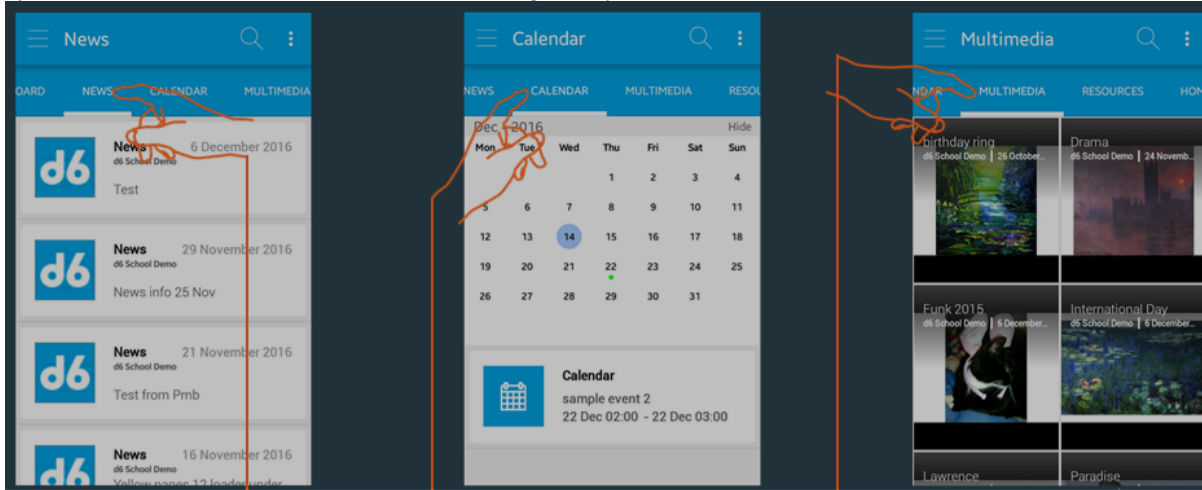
News

OARD NEWS CALENDAR MULTIMEDIA

News
d6 School Demo
6 December 2016
Test

News
d6 School Demo
29 November 2016
News info 25 Nov

News
d6 School Demo
21 November 2016
Test from Pmb

News
d6 School Demo
16 November 2016
Yellow pages 12 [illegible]

Calendar

NEWS CALENDAR MULTIMEDIA RESOU

Dec 2016 Hide

| Mon | Tue | Wed | Thu | Fri | Sat | Sun |
|---|---|---|---|---|---|---|
| | | | 1 | 2 | 3 | 4 |
| 5 | 6 | 7 | 8 | 9 | 10 | 11 |
| 12 | 13 | 14 | 15 | 16 | 17 | 18 |
| 19 | 20 | 21 | 22 | 23 | 24 | 25 |
| 26 | 27 | 28 | 29 | 30 | 31 | |

Calendar
sample event 2
22 Dec 02:00 - 22 Dec 03:00

Multimedia

NDAR MULTIMEDIA RESOURCES HOM

birthday ring
d6 School Demo | 26 October...

Drama
d6 School Demo | 24 Novemb...

Funk 2015
d6 School Demo | 6 December...

International Day
d6 School Demo | 6 December...

Lawrence

Paradise